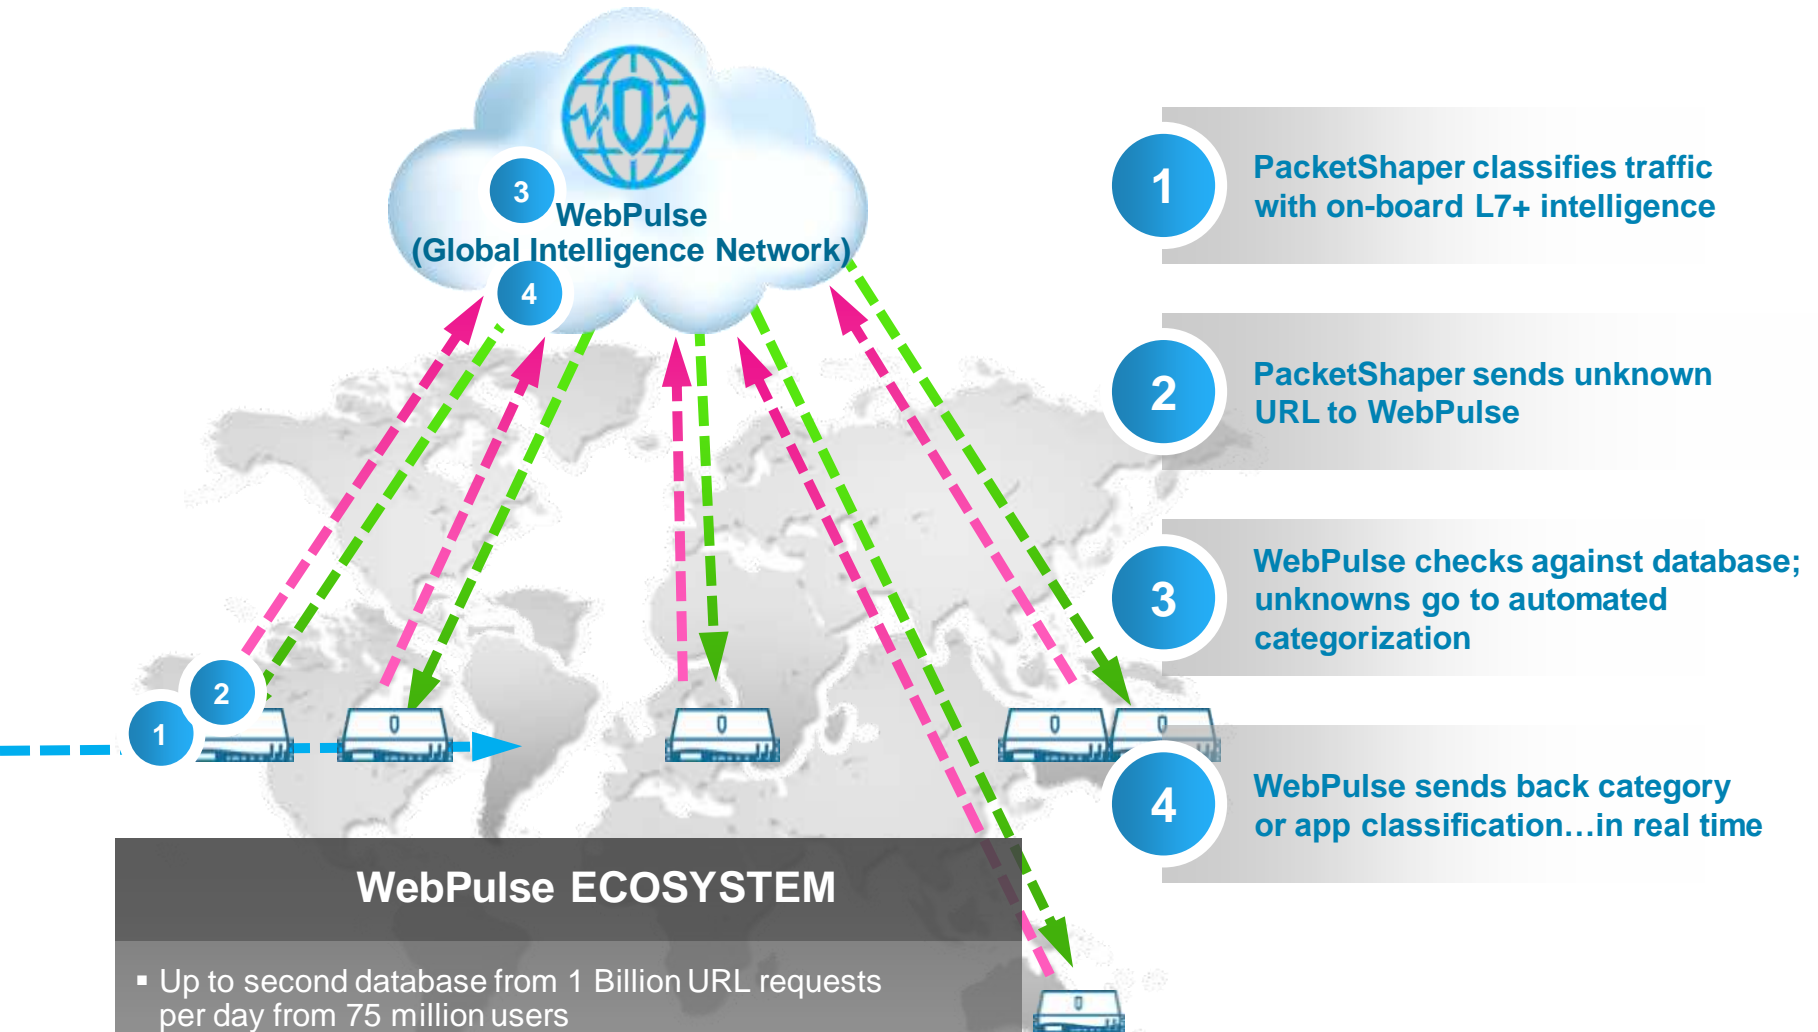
3
WebPulse
(Global Intelligence Network)
4

1
PacketShaper classifies traffic with on-board L7+ intelligence

2
PacketShaper sends unknown URL to WebPulse

3
WebPulse checks against database; unknowns go to automated categorization

4
WebPulse sends back category or app classification…in real time

2
1

WebPulse ECOSYSTEM

▪ Up to second database from 1 Billion URL requests per day from 75 million users